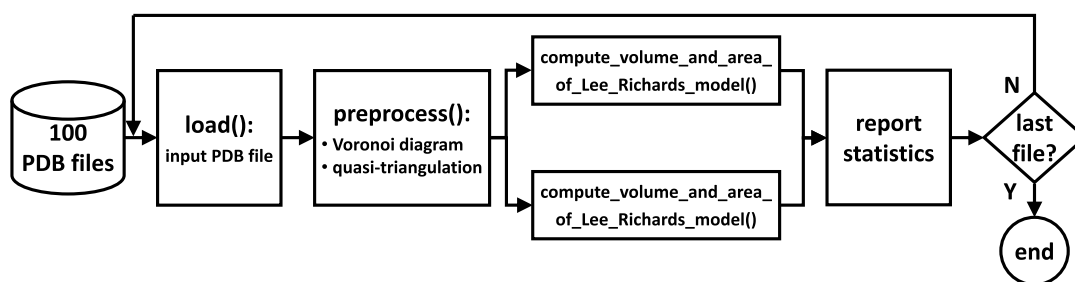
100 PDB files

load(): input PDB file

preprocess():
• Voronoi diagram
• quasi-triangulation

compute_volume_and_area_of_Lee_Richards_model()

compute_volume_and_area_of_Lee_Richards_model()

report statistics

last file?

N

Y

end